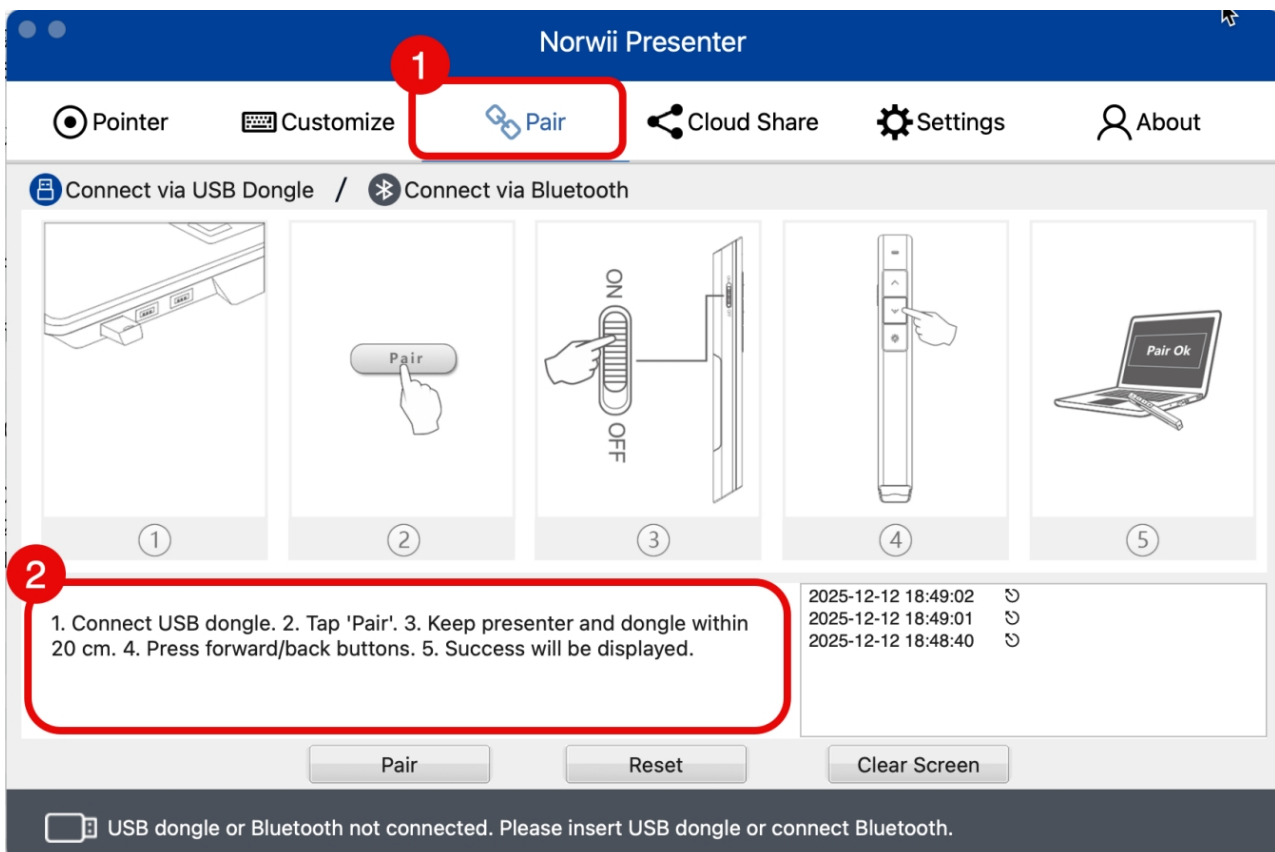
Norwii Presenter

1

Pointer
Customize
Pair
Cloud Share
Settings
About

Connect via USB Dongle / Connect via Bluetooth

Pair

ON
OFF

Pair Ok

①
②
③
④
⑤

2

1. Connect USB dongle. 2. Tap 'Pair'. 3. Keep presenter and dongle within 20 cm. 4. Press forward/back buttons. 5. Success will be displayed.

2025-12-12 18:49:02
2025-12-12 18:49:01
2025-12-12 18:48:40

Pair
Reset
Clear Screen

USB dongle or Bluetooth not connected. Please insert USB dongle or connect Bluetooth.